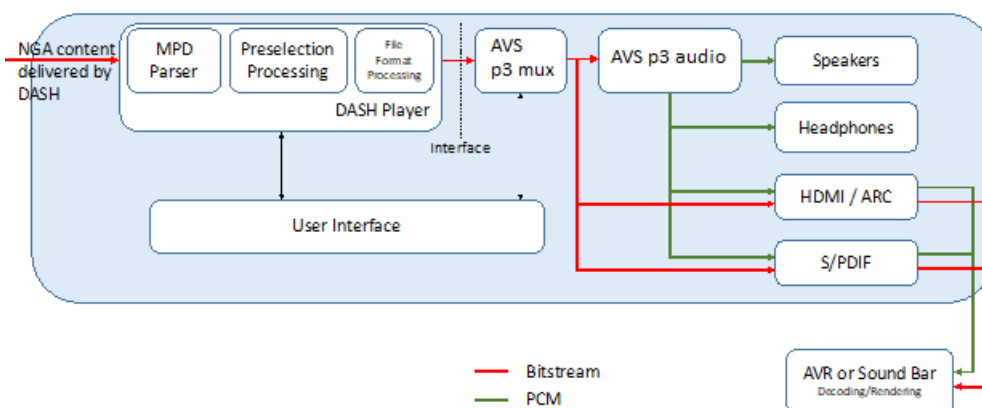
NGA content delivered by DASH

MPD Parser

Preselection Processing

File Format Processing

DASH Player

Interface

AVS p3 mux

AVS p3 audio

Speakers

Headphones

HDMI / ARC

S/PDIF

User Interface

AVR or Sound Bar
Decoding/Rendering

Bitstream

PCM